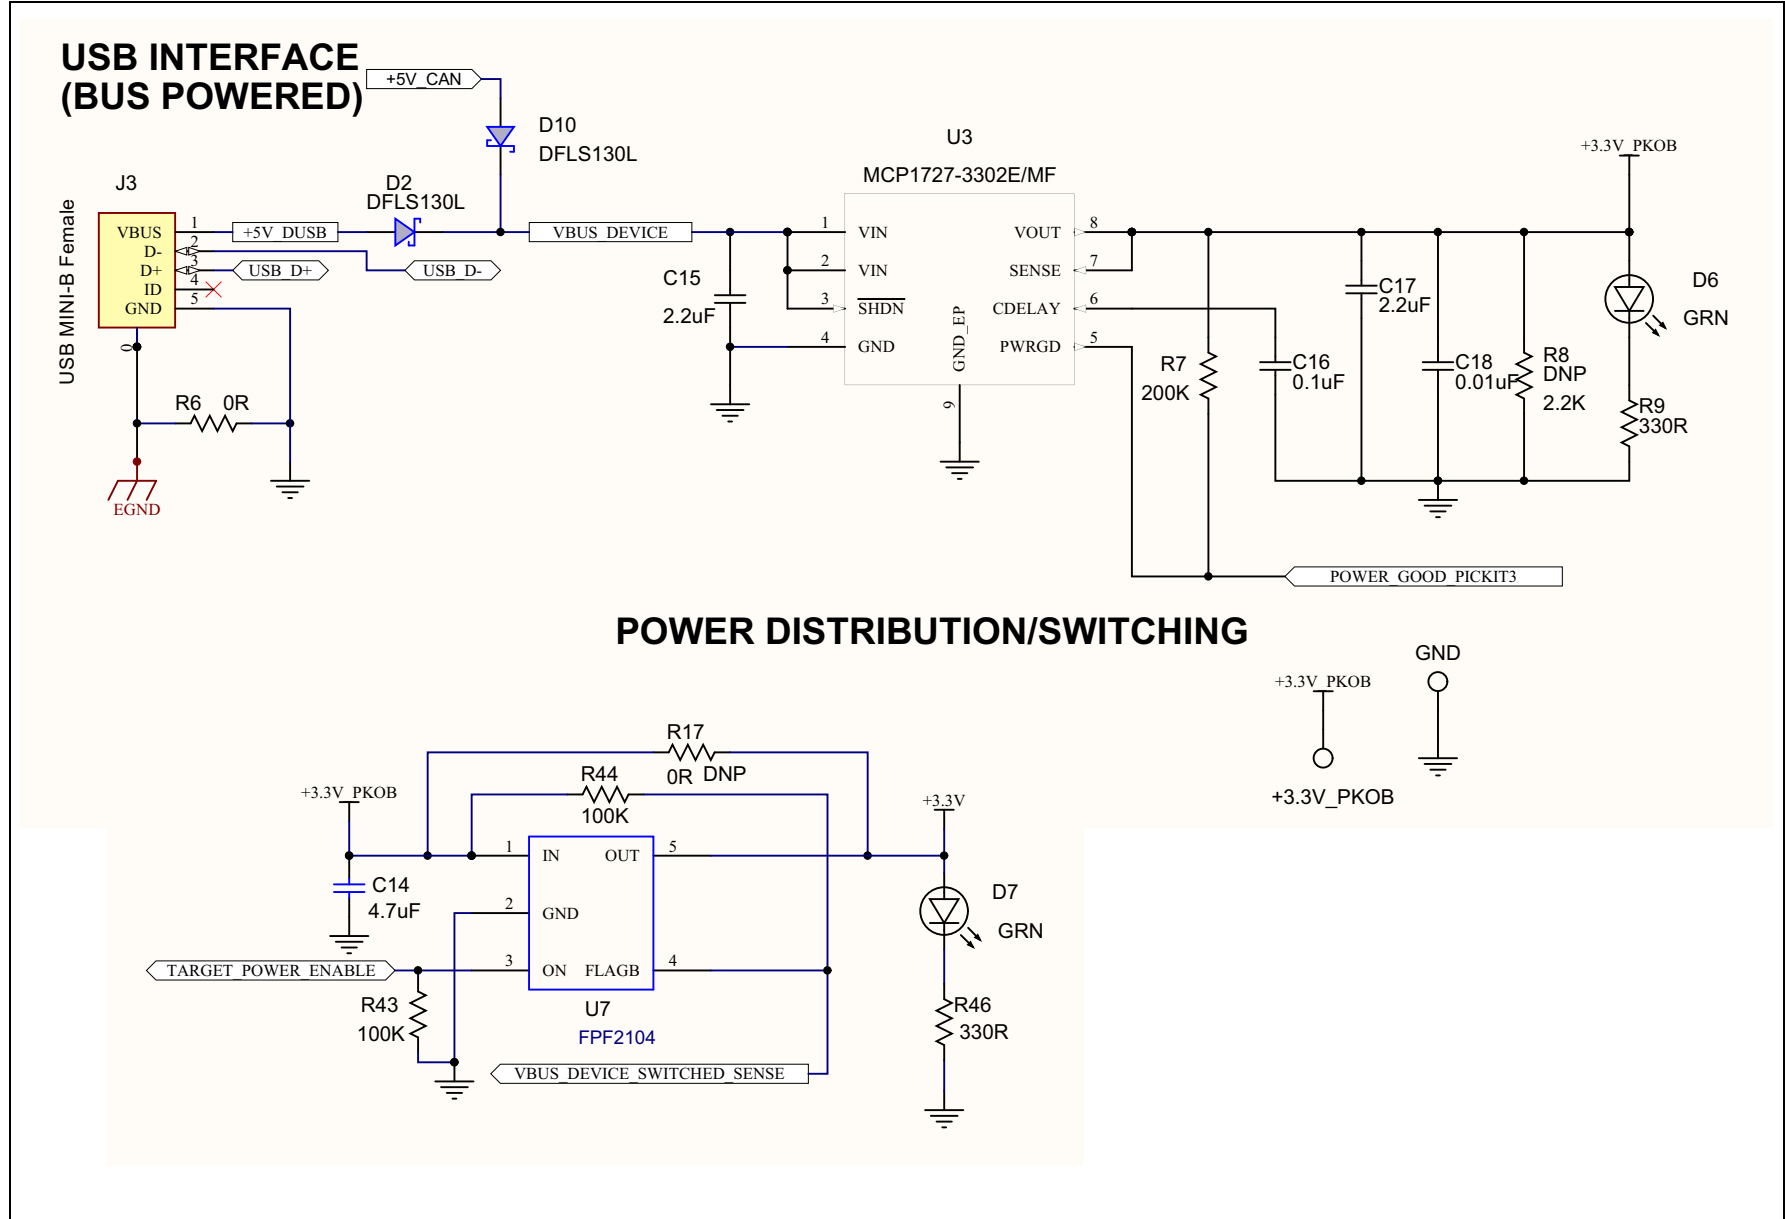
USB INTERFACE
(BUS POWERED)

+5V_CAN

D10
DFLS130L

U3
MCP1727-3302E/MF

+3.3V_PKOB

J3

D2
DFLS130L

USB MINI-B Female

VBUS
D-
D+
ID
GND

1
2
3
4
5

+5V_DUSB

USB_D+

USB_D-

VBUS_DEVICE

C15
2.2uF

1 VIN
2 VIN
3 $\overline{SHDN}$
4 GND

GND_EP
9

VOUT 8
SENSE 7
CDELAY 6
PWRGD 5

C17
2.2uF

D6
GRN

R7
200K

C16
0.1uF

C18
0.01uF

R8
DNP
2.2K

R9
330R

R6 0R

EGND

POWER_GOOD_PICKIT3

POWER DISTRIBUTION/SWITCHING

GND

+3.3V_PKOB

+3.3V_PKOB

R17
0R DNP

R44
100K

+3.3V_PKOB

+3.3V

1 IN
OUT 5
2 GND
3 ON
FLAGB 4

U7
FPF2104

C14
4.7uF

D7
GRN

TARGET_POWER_ENABLE

R43
100K

R46
330R

VBUS_DEVICE_SWITCHED_SENSE